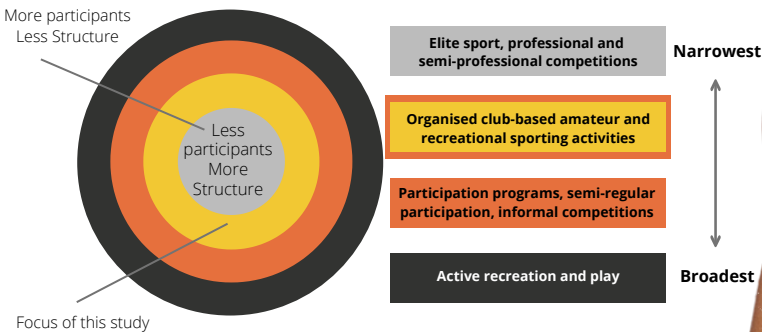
More participants
Less Structure

Less participants More Structure

Focus of this study

Elite sport, professional and semi-professional competitions

Narrowest

Organised club-based amateur and recreational sporting activities

Participation programs, semi-regular participation, informal competitions

Active recreation and play

Broadest